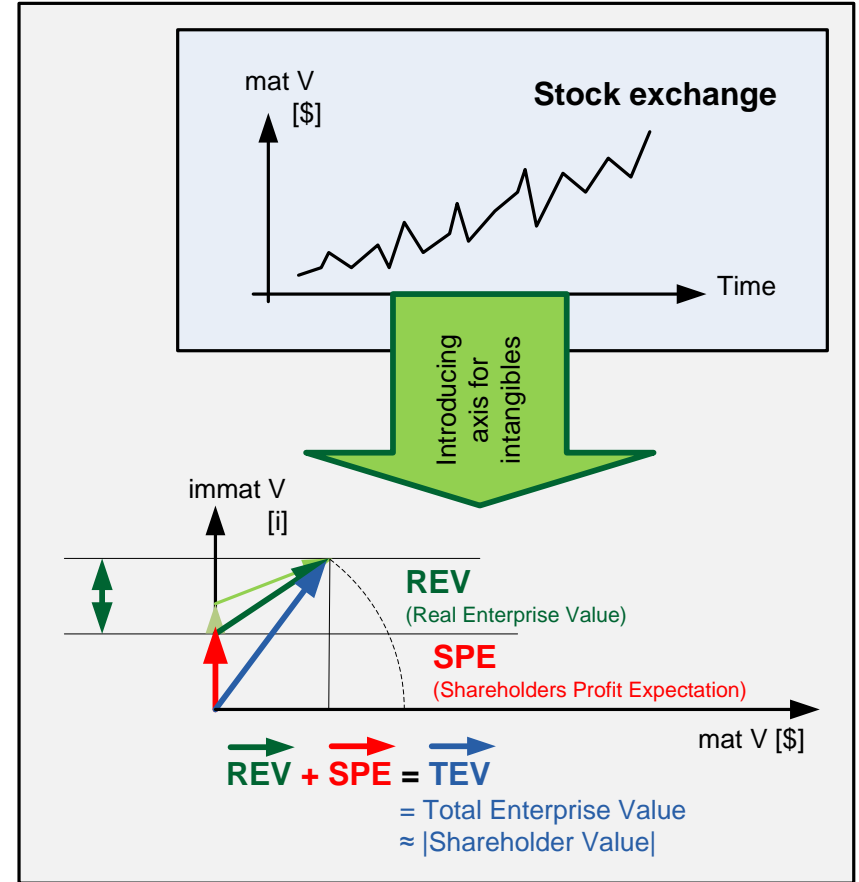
mat V
[\$]

Stock exchange

Time

Introducing axis for intangibles

immat V
[i]

REV
(Real Enterprise Value)

SPE
(Shareholders Profit Expectation)

mat V [\$]

REV + SPE = TEV
= Total Enterprise Value
≈ |Shareholder Value|